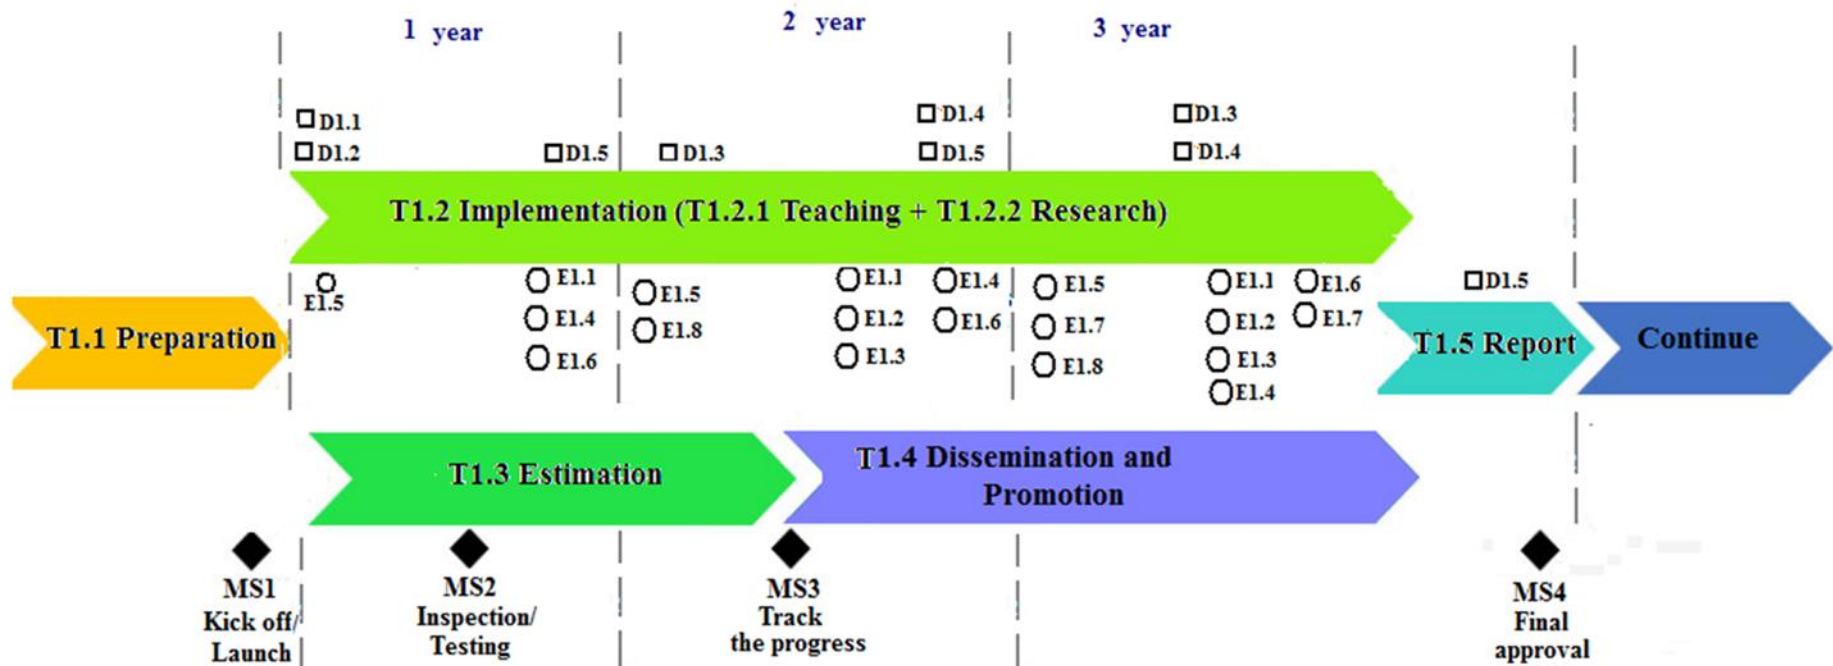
1 year

2 year

3 year

D1.1
D1.2

D1.5

D1.3

D1.4
D1.5

D1.3
D1.4

T1.2 Implementation (T1.2.1 Teaching + T1.2.2 Research)

E1.5

E1.1
E1.4
E1.6

E1.5
E1.8

E1.1
E1.2
E1.3

E1.4
E1.6

E1.5
E1.7
E1.8

E1.1
E1.2
E1.3
E1.4

E1.6
E1.7

D1.5

T1.1 Preparation

T1.5 Report

Continue

T1.3 Estimation

T1.4 Dissemination and Promotion

MS1
Kick off/
Launch

MS2
Inspection/
Testing

MS3
Track
the progress

MS4
Final
approval